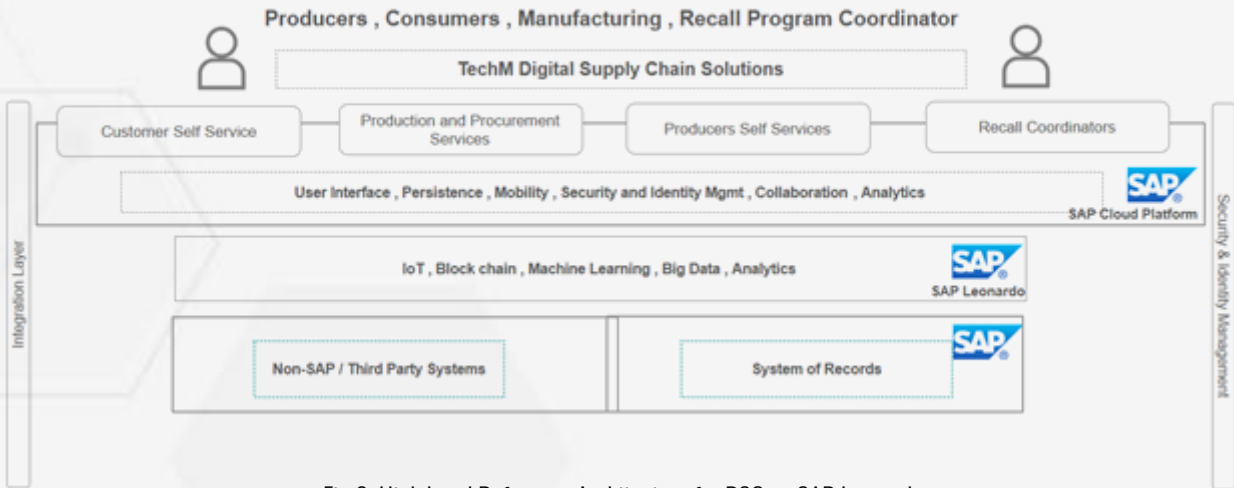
Producers , Consumers , Manufacturing , Recall Program Coordinator

TechM Digital Supply Chain Solutions

Integration Layer

Customer Self Service

Production and Procurement Services

Producers Self Services

Recall Coordinators

Security & Identity Management

User Interface , Persistence , Mobility , Security and Identity Mgmt , Collaboration , Analytics

SAP

SAP Cloud Platform

IoT , Block chain , Machine Learning , Big Data , Analytics

SAP

SAP Leonardo

Non-SAP / Third Party Systems

System of Records

SAP

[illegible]